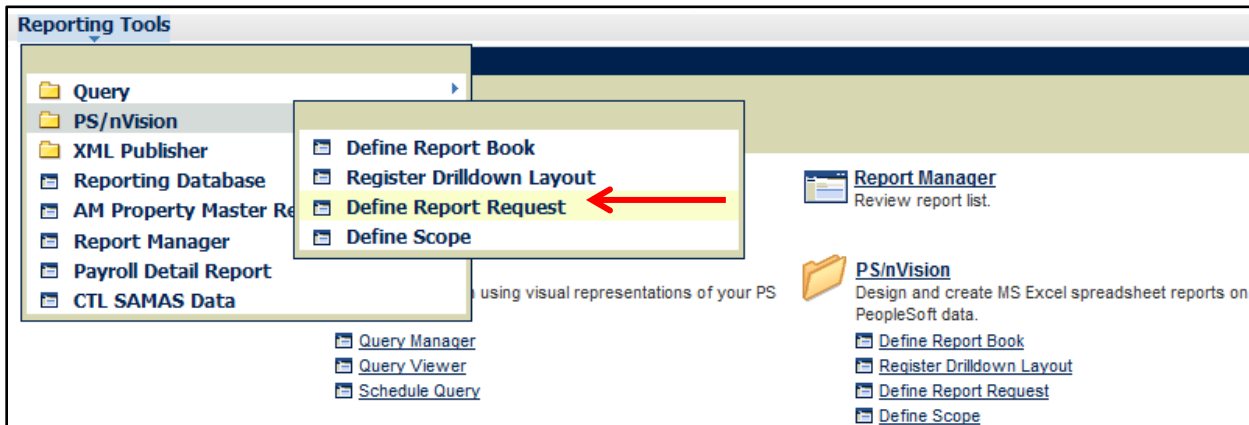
Reporting Tools

Query
PS/nVision
XML Publisher
Reporting Database
AM Property Master Re
Report Manager
Payroll Detail Report
CTL SAMAS Data

Define Report Book
Register Drilldown Layout
Define Report Request
Define Scope

Report Manager
Review report list.

n using visual representations of your PS

PS/nVision
Design and create MS Excel spreadsheet reports on PeopleSoft data.

Query Manager
Query Viewer
Schedule Query

Define Report Book
Register Drilldown Layout
Define Report Request
Define Scope